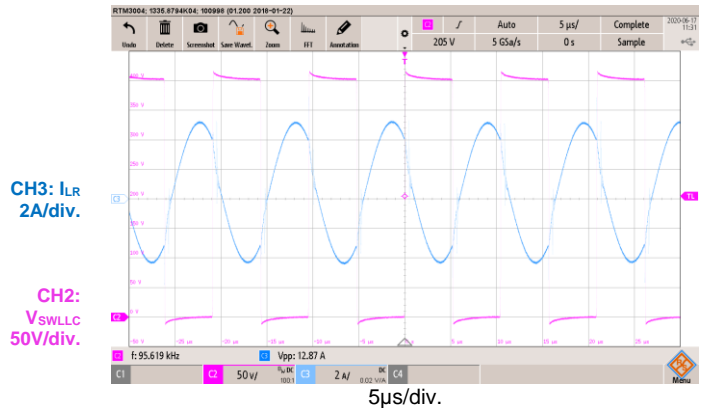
RTM3004; 1335.8794K04; 100998 (01.200 2018-01-22)

Undo Delete Screenshot Save Wavef. Zoom FFT Annotation

C2 $f$ Auto 5 µs/ Complete 2020-06-17 11:31
205 V 5 GSa/s 0 s Sample

CH3: $I_{LR}$
2A/div.

CH2:
$V_{SWLLC}$
50V/div.

400 V
350 V
300 V
250 V
200 V
150 V
100 V
0 V
-50 V

C3
C2
TL

-25 µs -20 µs -15 µs -10 µs -5 µs 5 µs 10 µs 15 µs 20 µs 25 µs

C2 f: 95.619 kHz C3 Vpp: 12.87 A

C1 C2 50 V/ DC 100:1 C3 2 A/ DC 0.02 V/A C4

Menu

5µs/div.